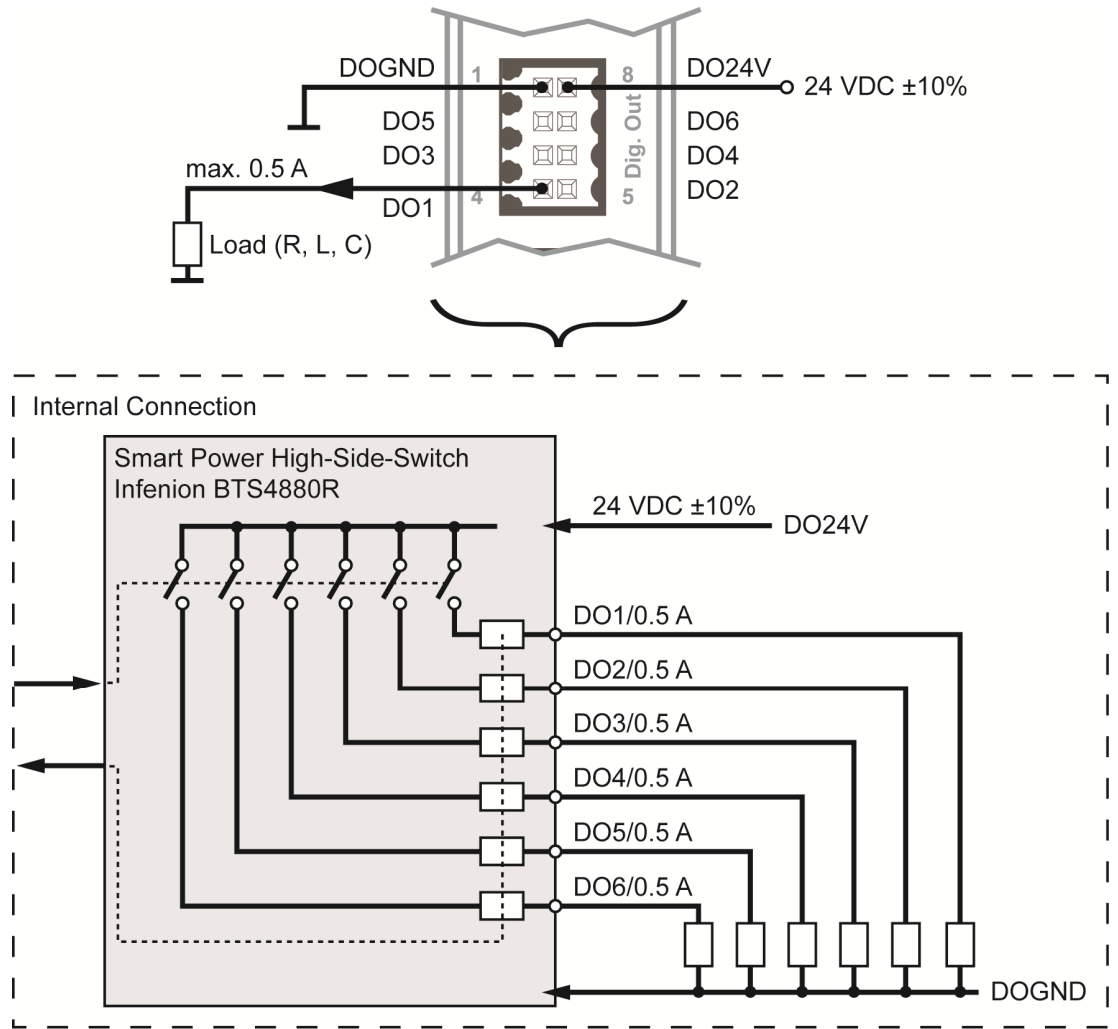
DOGND
1
8
DO24V
24 VDC ±10%
DO5
DO6
DO3
Dig. Out
DO4
max. 0.5 A
DO2
DO1
4
5
Load (R, L, C)

Internal Connection

Smart Power High-Side-Switch
Infenion BTS4880R

24 VDC ±10%
DO24V

DO1/0.5 A
DO2/0.5 A
DO3/0.5 A
DO4/0.5 A
DO5/0.5 A
DO6/0.5 A

DOGND